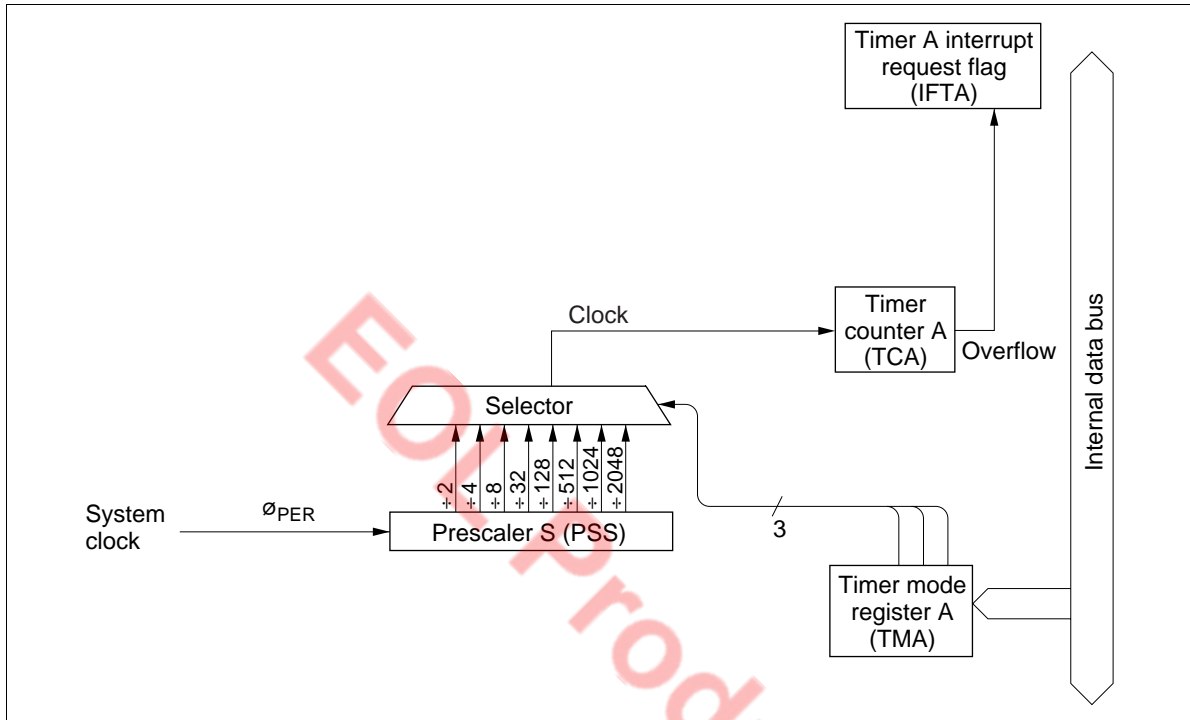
Timer A interrupt request flag (IFTA)

Internal data bus

Clock

Timer counter A (TCA)

Overflow

Selector

÷ 2
÷ 4
÷ 8
÷ 32
÷ 128
÷ 512
÷ 1024
÷ 2048

System clock

$\o_{PER}$

Prescaler S (PSS)

3

Timer mode register A (TMA)

EOL Prod